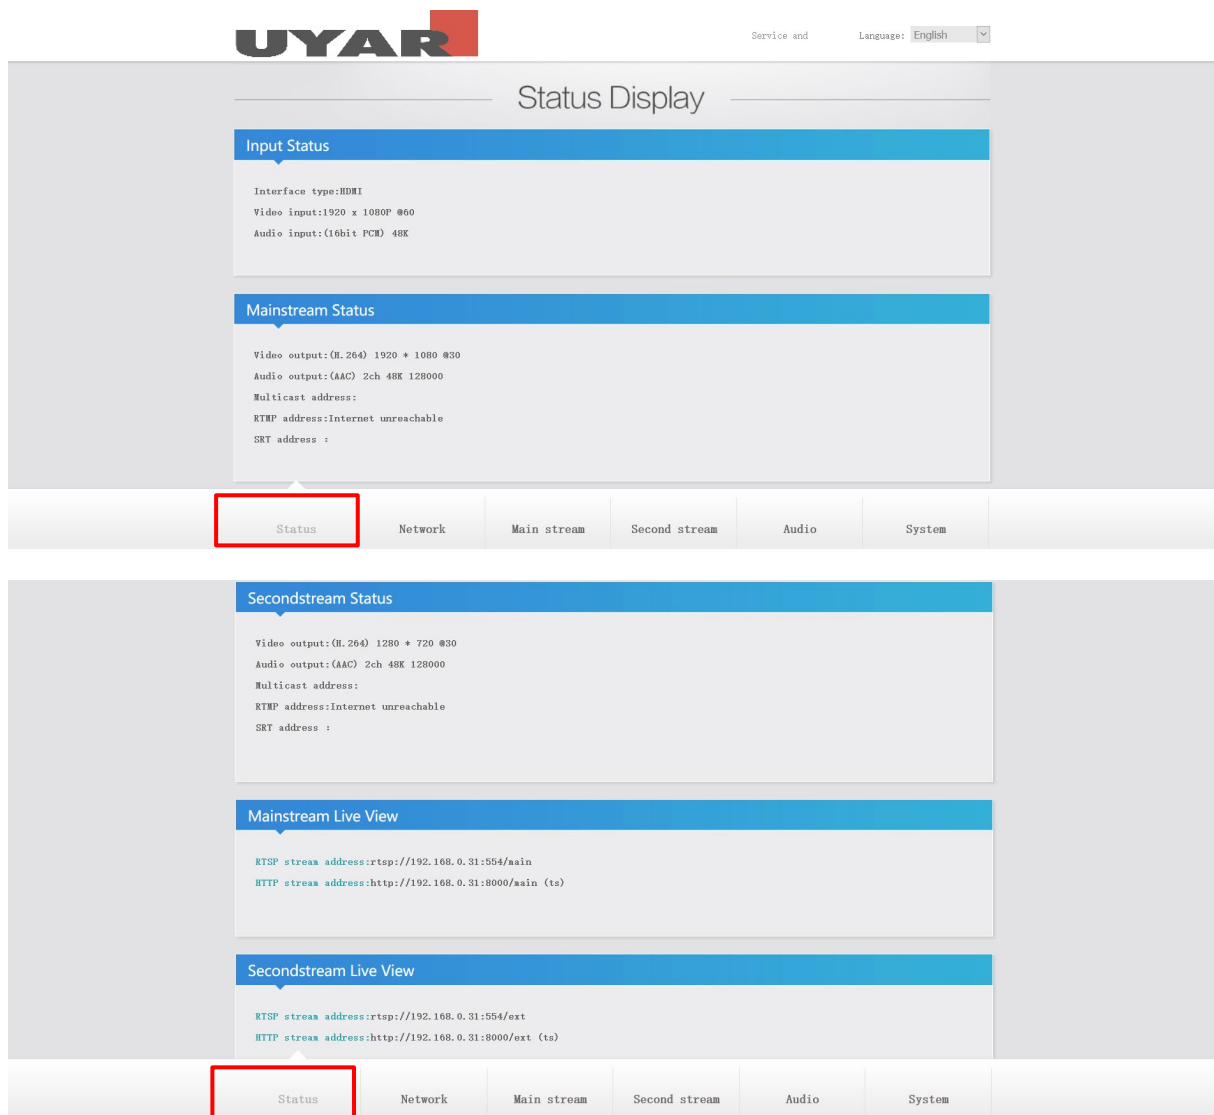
UYAR

Service and

Language: English

Status Display

Input Status

Interface type:HDMI

Video input:1920 x 1080P @60

Audio input:(16bit PCM) 48K

Mainstream Status

Video output:(H.264) 1920 * 1080 @30

Audio output:(AAC) 2ch 48K 128000

Multicast address:

RTMP address:Internet unreachable

SRT address :

Status | Network | Main stream | Second stream | Audio | System

Secondstream Status

Video output:(H.264) 1280 * 720 @30

Audio output:(AAC) 2ch 48K 128000

Multicast address:

RTMP address:Internet unreachable

SRT address :

Mainstream Live View

RTSP stream address:rtsp://192.168.0.31:554/main

HTTP stream address:http://192.168.0.31:8000/main (ts)

Secondstream Live View

RTSP stream address:rtsp://192.168.0.31:554/ext

HTTP stream address:http://192.168.0.31:8000/ext (ts)

Status | Network | Main stream | Second stream | Audio | System